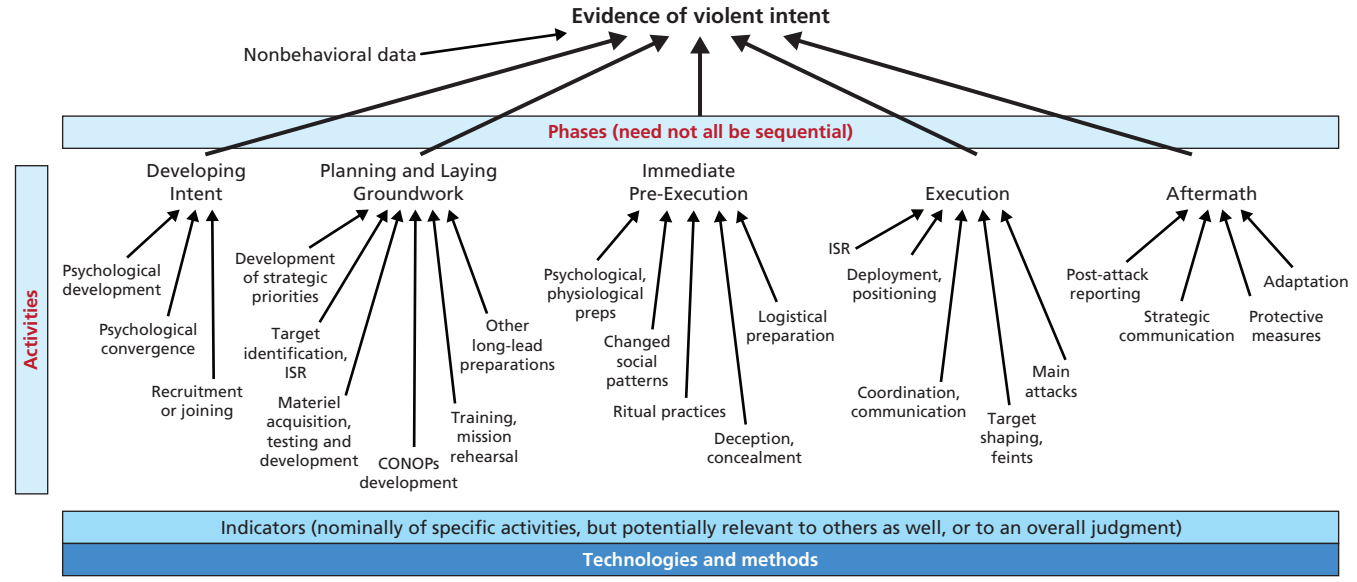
Evidence of violent intent

Nonbehavioral data

Phases (need not all be sequential)

Activities

Developing Intent

Psychological development

Psychological convergence

Recruitment or joining

Planning and Laying Groundwork

Development of strategic priorities

Target identification, ISR

Materiel acquisition, testing and development

CONOPs development

Training, mission rehearsal

Other long-lead preparations

Immediate Pre-Execution

Psychological, physiological preps

Changed social patterns

Ritual practices

Deception, concealment

Logistical preparation

Execution

ISR

Deployment, positioning

Coordination, communication

Target shaping, feints

Main attacks

Aftermath

Post-attack reporting

Strategic communication

Protective measures

Adaptation

Indicators (nominally of specific activities, but potentially relevant to others as well, or to an overall judgment)

Technologies and methods